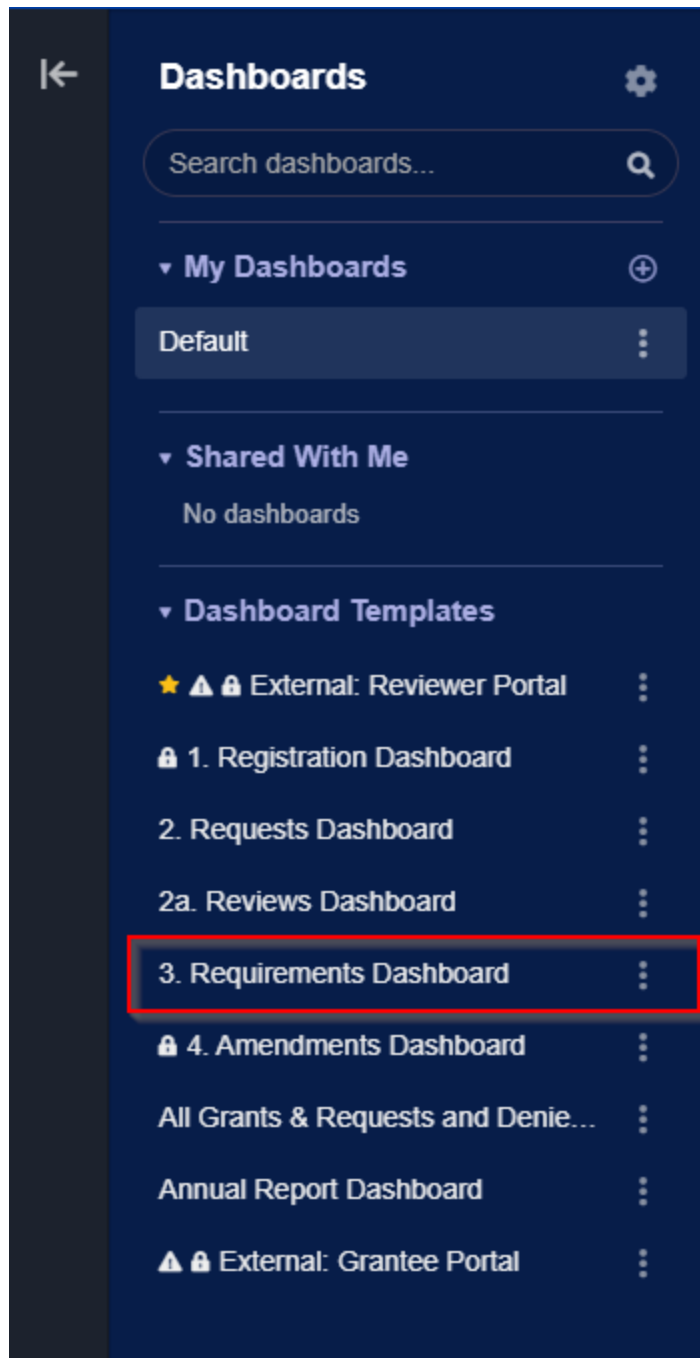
Dashboards

Search dashboards...

My Dashboards

Default

Shared With Me

No dashboards

Dashboard Templates

External: Reviewer Portal

1. Registration Dashboard

2. Requests Dashboard

2a. Reviews Dashboard

3. Requirements Dashboard

4. Amendments Dashboard

All Grants & Requests and Denie...

Annual Report Dashboard

External: Grantee Portal